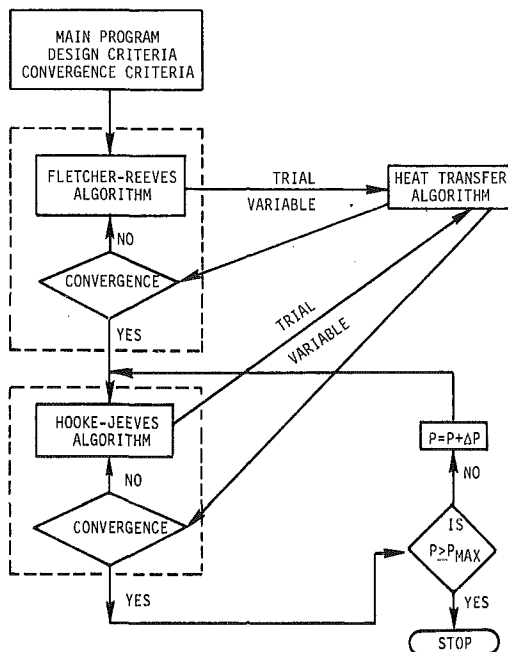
MAIN PROGRAM
DESIGN CRITERIA
CONVERGENCE CRITERIA

FLETCHER-REEVES ALGORITHM

TRIAL

VARIABLE

HEAT TRANSFER ALGORITHM

NO

CONVERGENCE

YES

TRIAL

VARIABLE

HOOKE-JEEVES ALGORITHM

$P=P+\Delta P$

NO

NO

CONVERGENCE

IS $P \geq P_{MAX}$

YES

YES

STOP